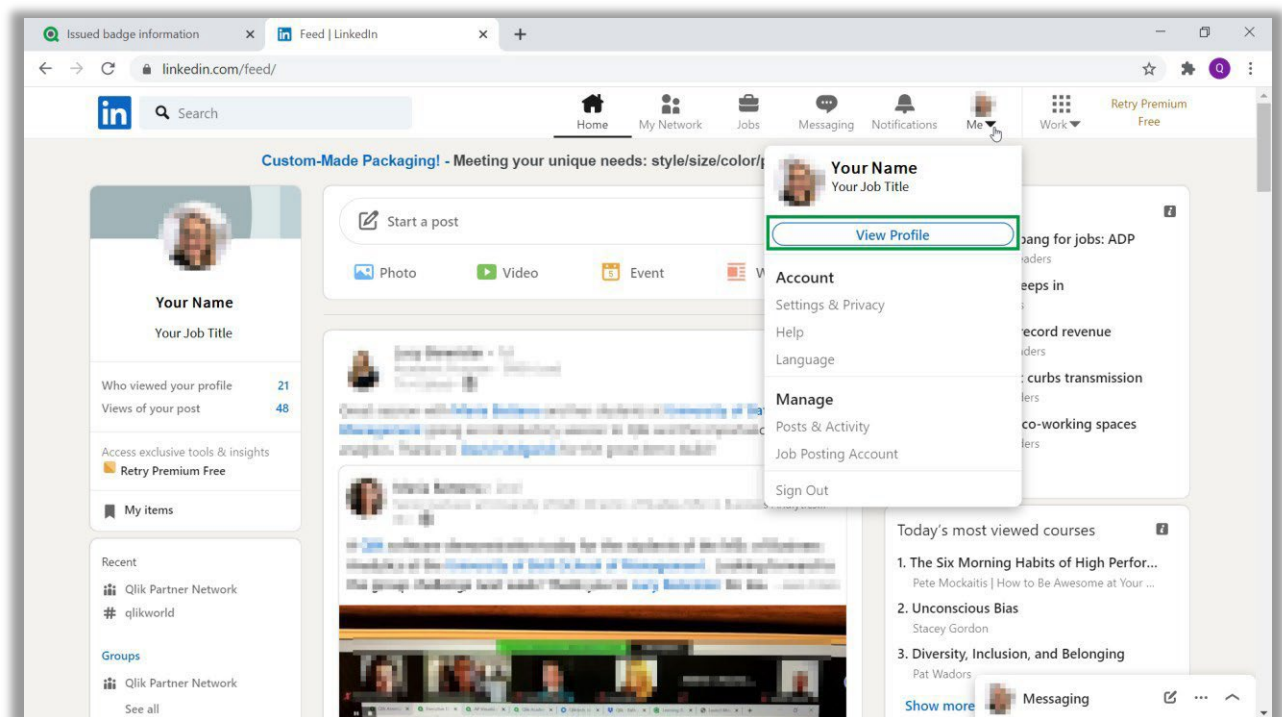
Issued badge information × Feed | LinkedIn × +

linkedin.com/feed/

in Search

Home My Network Jobs Messaging Notifications Me Work Retry Premium Free

Custom-Made Packaging! - Meeting your unique needs: style/size/color/p

Your Name
Your Job Title

Who viewed your profile 21
Views of your post 48

Access exclusive tools & insights
Retry Premium Free

My items

Recent
Qlik Partner Network
# qlikworld

Groups
Qlik Partner Network
See all

Start a post

Photo Video Event W

Your Name
Your Job Title

View Profile

Account
Settings & Privacy
Help
Language

Manage
Posts & Activity
Job Posting Account

Sign Out

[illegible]bang for jobs: ADP
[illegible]aders
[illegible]eeps in
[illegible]record revenue
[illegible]ders
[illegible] curbs transmission
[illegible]lers
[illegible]co-working spaces
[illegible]ders

Today's most viewed courses

1. The Six Morning Habits of High Perfor...
Pete Mockaitis | How to Be Awesome at Your ...
2. Unconscious Bias
Stacey Gordon
3. Diversity, Inclusion, and Belonging
Pat Wadors

Show more

Messaging